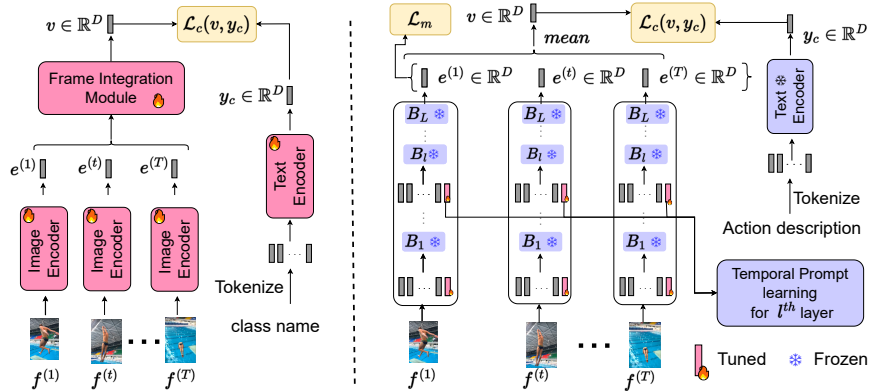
$v \in \mathbb{R}^D$

$\mathcal{L}_c(v, y_c)$

Frame Integration Module

$y_c \in \mathbb{R}^D$

$e^{(1)}$ $e^{(t)}$ $e^{(T)}$

Text Encoder

Image Encoder

Image Encoder

Image Encoder

Tokenize

class name

$f^{(1)}$ $f^{(t)}$ $f^{(T)}$

$\mathcal{L}_m$

$v \in \mathbb{R}^D$

$mean$

$\mathcal{L}_c(v, y_c)$

$y_c \in \mathbb{R}^D$

$e^{(1)} \in \mathbb{R}^D$ $e^{(t)} \in \mathbb{R}^D$ $e^{(T)} \in \mathbb{R}^D$

$B_L$ $B_L$ $B_L$

$B_l$ $B_l$ $B_l$

$B_1$ $B_1$ $B_1$

Text Encoder

Tokenize

Action description

Temporal Prompt learning for $l^{th}$ layer

$f^{(1)}$ $f^{(t)}$ $f^{(T)}$

Tuned Frozen